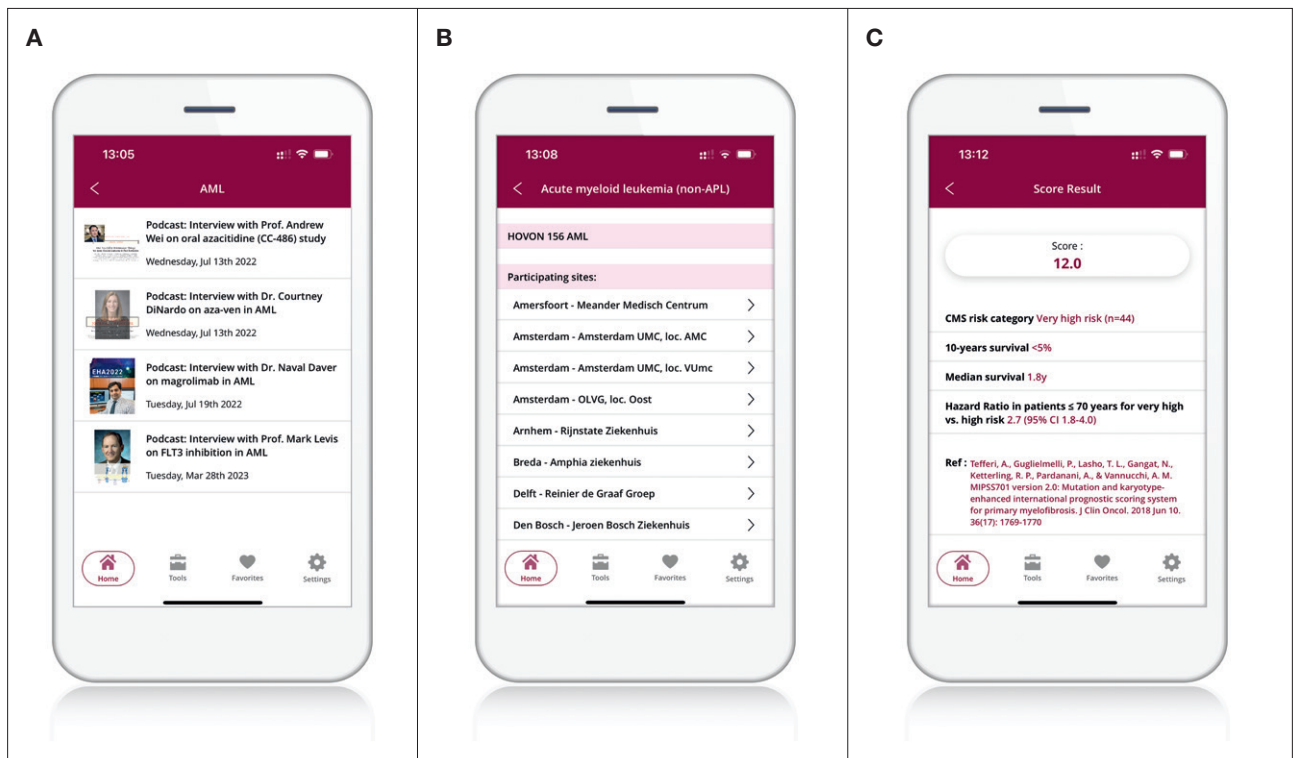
A

13:05

AML

Podcast: Interview with Prof. Andrew Wei on oral azacitidine (CC-486) study

Wednesday, Jul 13th 2022

Podcast: Interview with Dr. Courtney DiNardo on aza-ven in AML

Wednesday, Jul 13th 2022

EHA2022

Podcast: Interview with Dr. Naval Daver on magrolimab in AML

Tuesday, Jul 19th 2022

Podcast: Interview with Prof. Mark Levis on FLT3 inhibition in AML

Tuesday, Mar 28th 2023

Home Tools Favorites Settings

B

13:08

Acute myeloid leukemia (non-APL)

HOVON 156 AML

Participating sites:

Amersfoort - Meander Medisch Centrum

Amsterdam - Amsterdam UMC, loc. AMC

Amsterdam - Amsterdam UMC, loc. VUmc

Amsterdam - OLVG, loc. Oost

Arnhem - Rijnstate Ziekenhuis

Breda - Amphia ziekenhuis

Delft - Reinier de Graaf Groep

Den Bosch - Jeroen Bosch Ziekenhuis

Home Tools Favorites Settings

C

13:12

Score Result

Score :
12.0

CMS risk category Very high risk (n=44)

10-years survival <5%

Median survival 1.8y

Hazard Ratio in patients ≤ 70 years for very high vs. high risk 2.7 (95% CI 1.8-4.0)

Ref : Tefferi, A., Guglielmelli, P., Lasho, T. L., Gangat, N., Ketterling, R. P., Pardanani, A., & Vannucchi, A. M. MIPSS701 version 2.0: Mutation and karyotype-enhanced international prognostic scoring system for primary myelofibrosis. J Clin Oncol. 2018 Jun 10. 36(17): 1769-1770

Home Tools Favorites Settings